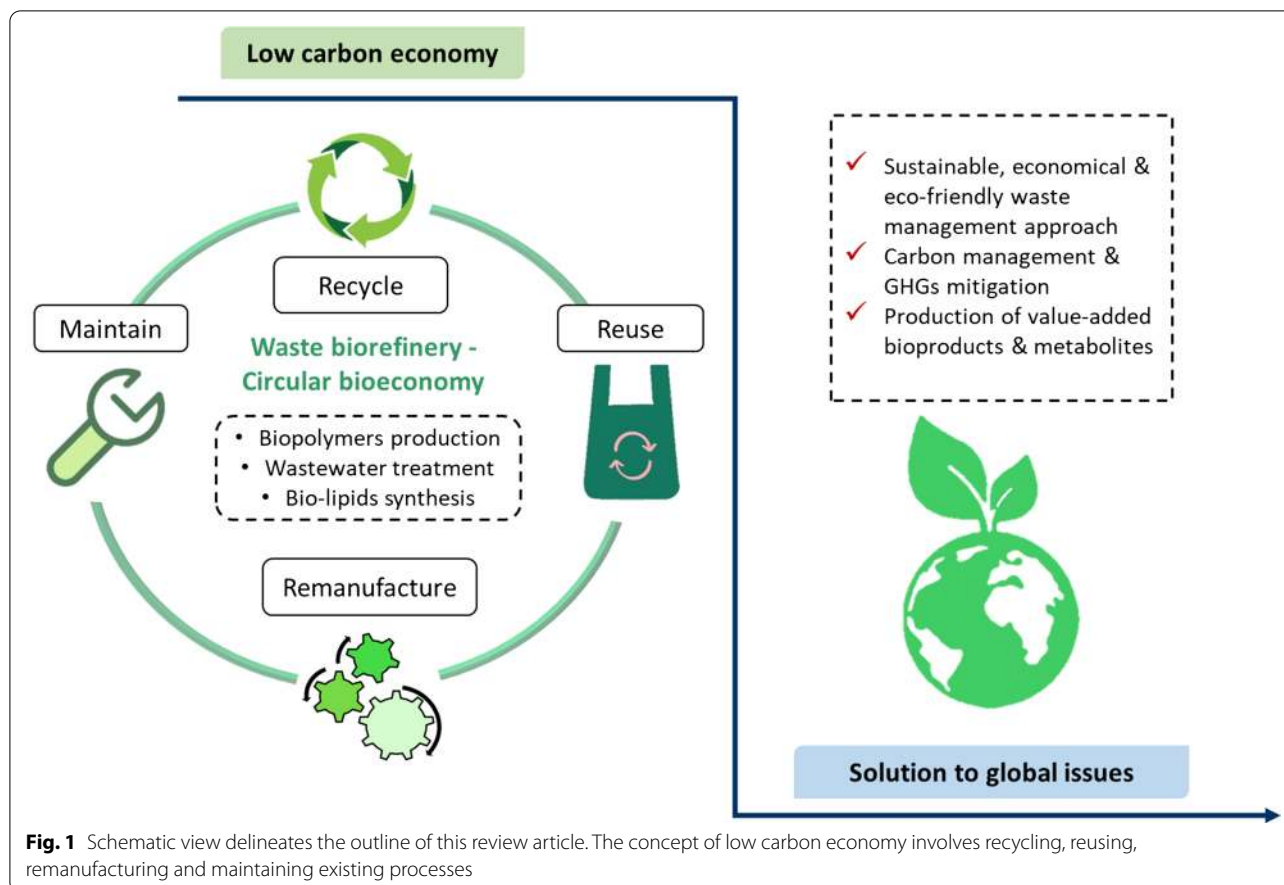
Low carbon economy

Recycle

Maintain

Reuse

Waste biorefinery - Circular bioeconomy

• Biopolymers production
• Wastewater treatment
• Bio-lipids synthesis

Remanufacture

✓ Sustainable, economical & eco-friendly waste management approach
✓ Carbon management & GHGs mitigation
✓ Production of value-added bioproducts & metabolites

Solution to global issues

**Fig. 1** Schematic view delineates the outline of this review article. The concept of low carbon economy involves recycling, reusing, remanufacturing and maintaining existing processes